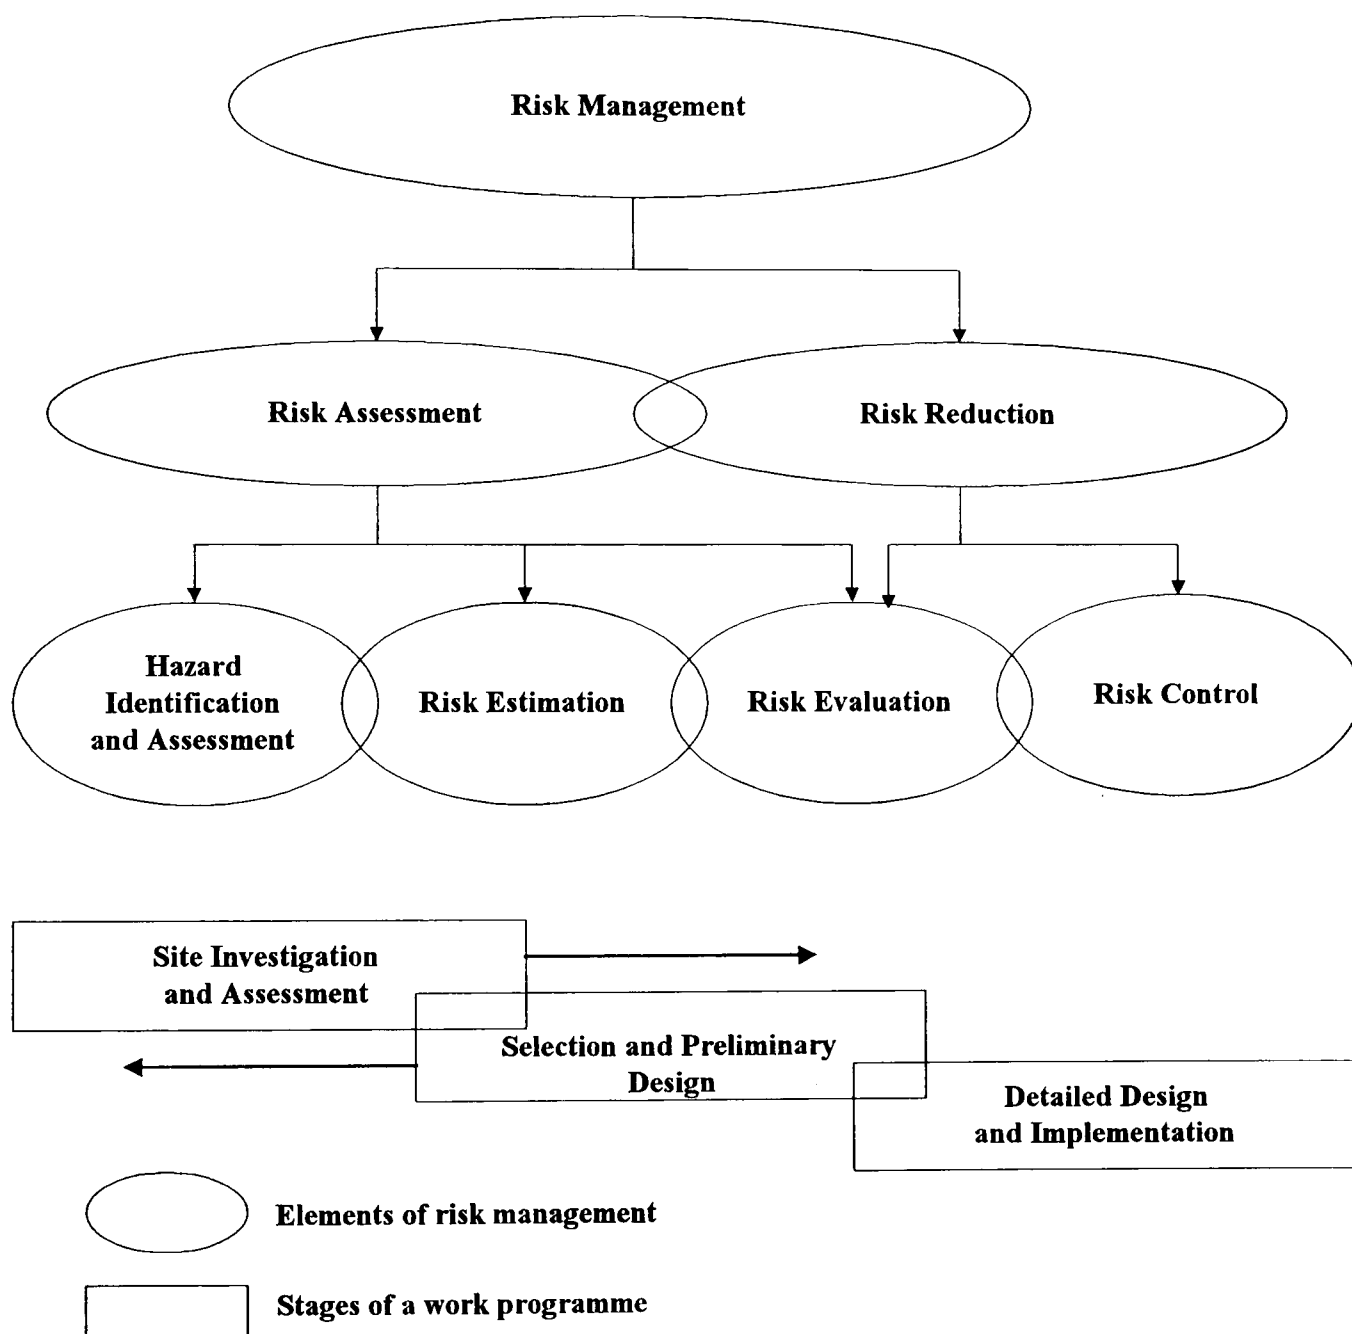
Risk Management

Risk Assessment

Risk Reduction

Hazard Identification and Assessment

Risk Estimation

Risk Evaluation

Risk Control

Site Investigation and Assessment

Selection and Preliminary Design

Detailed Design and Implementation

Elements of risk management

Stages of a work programme